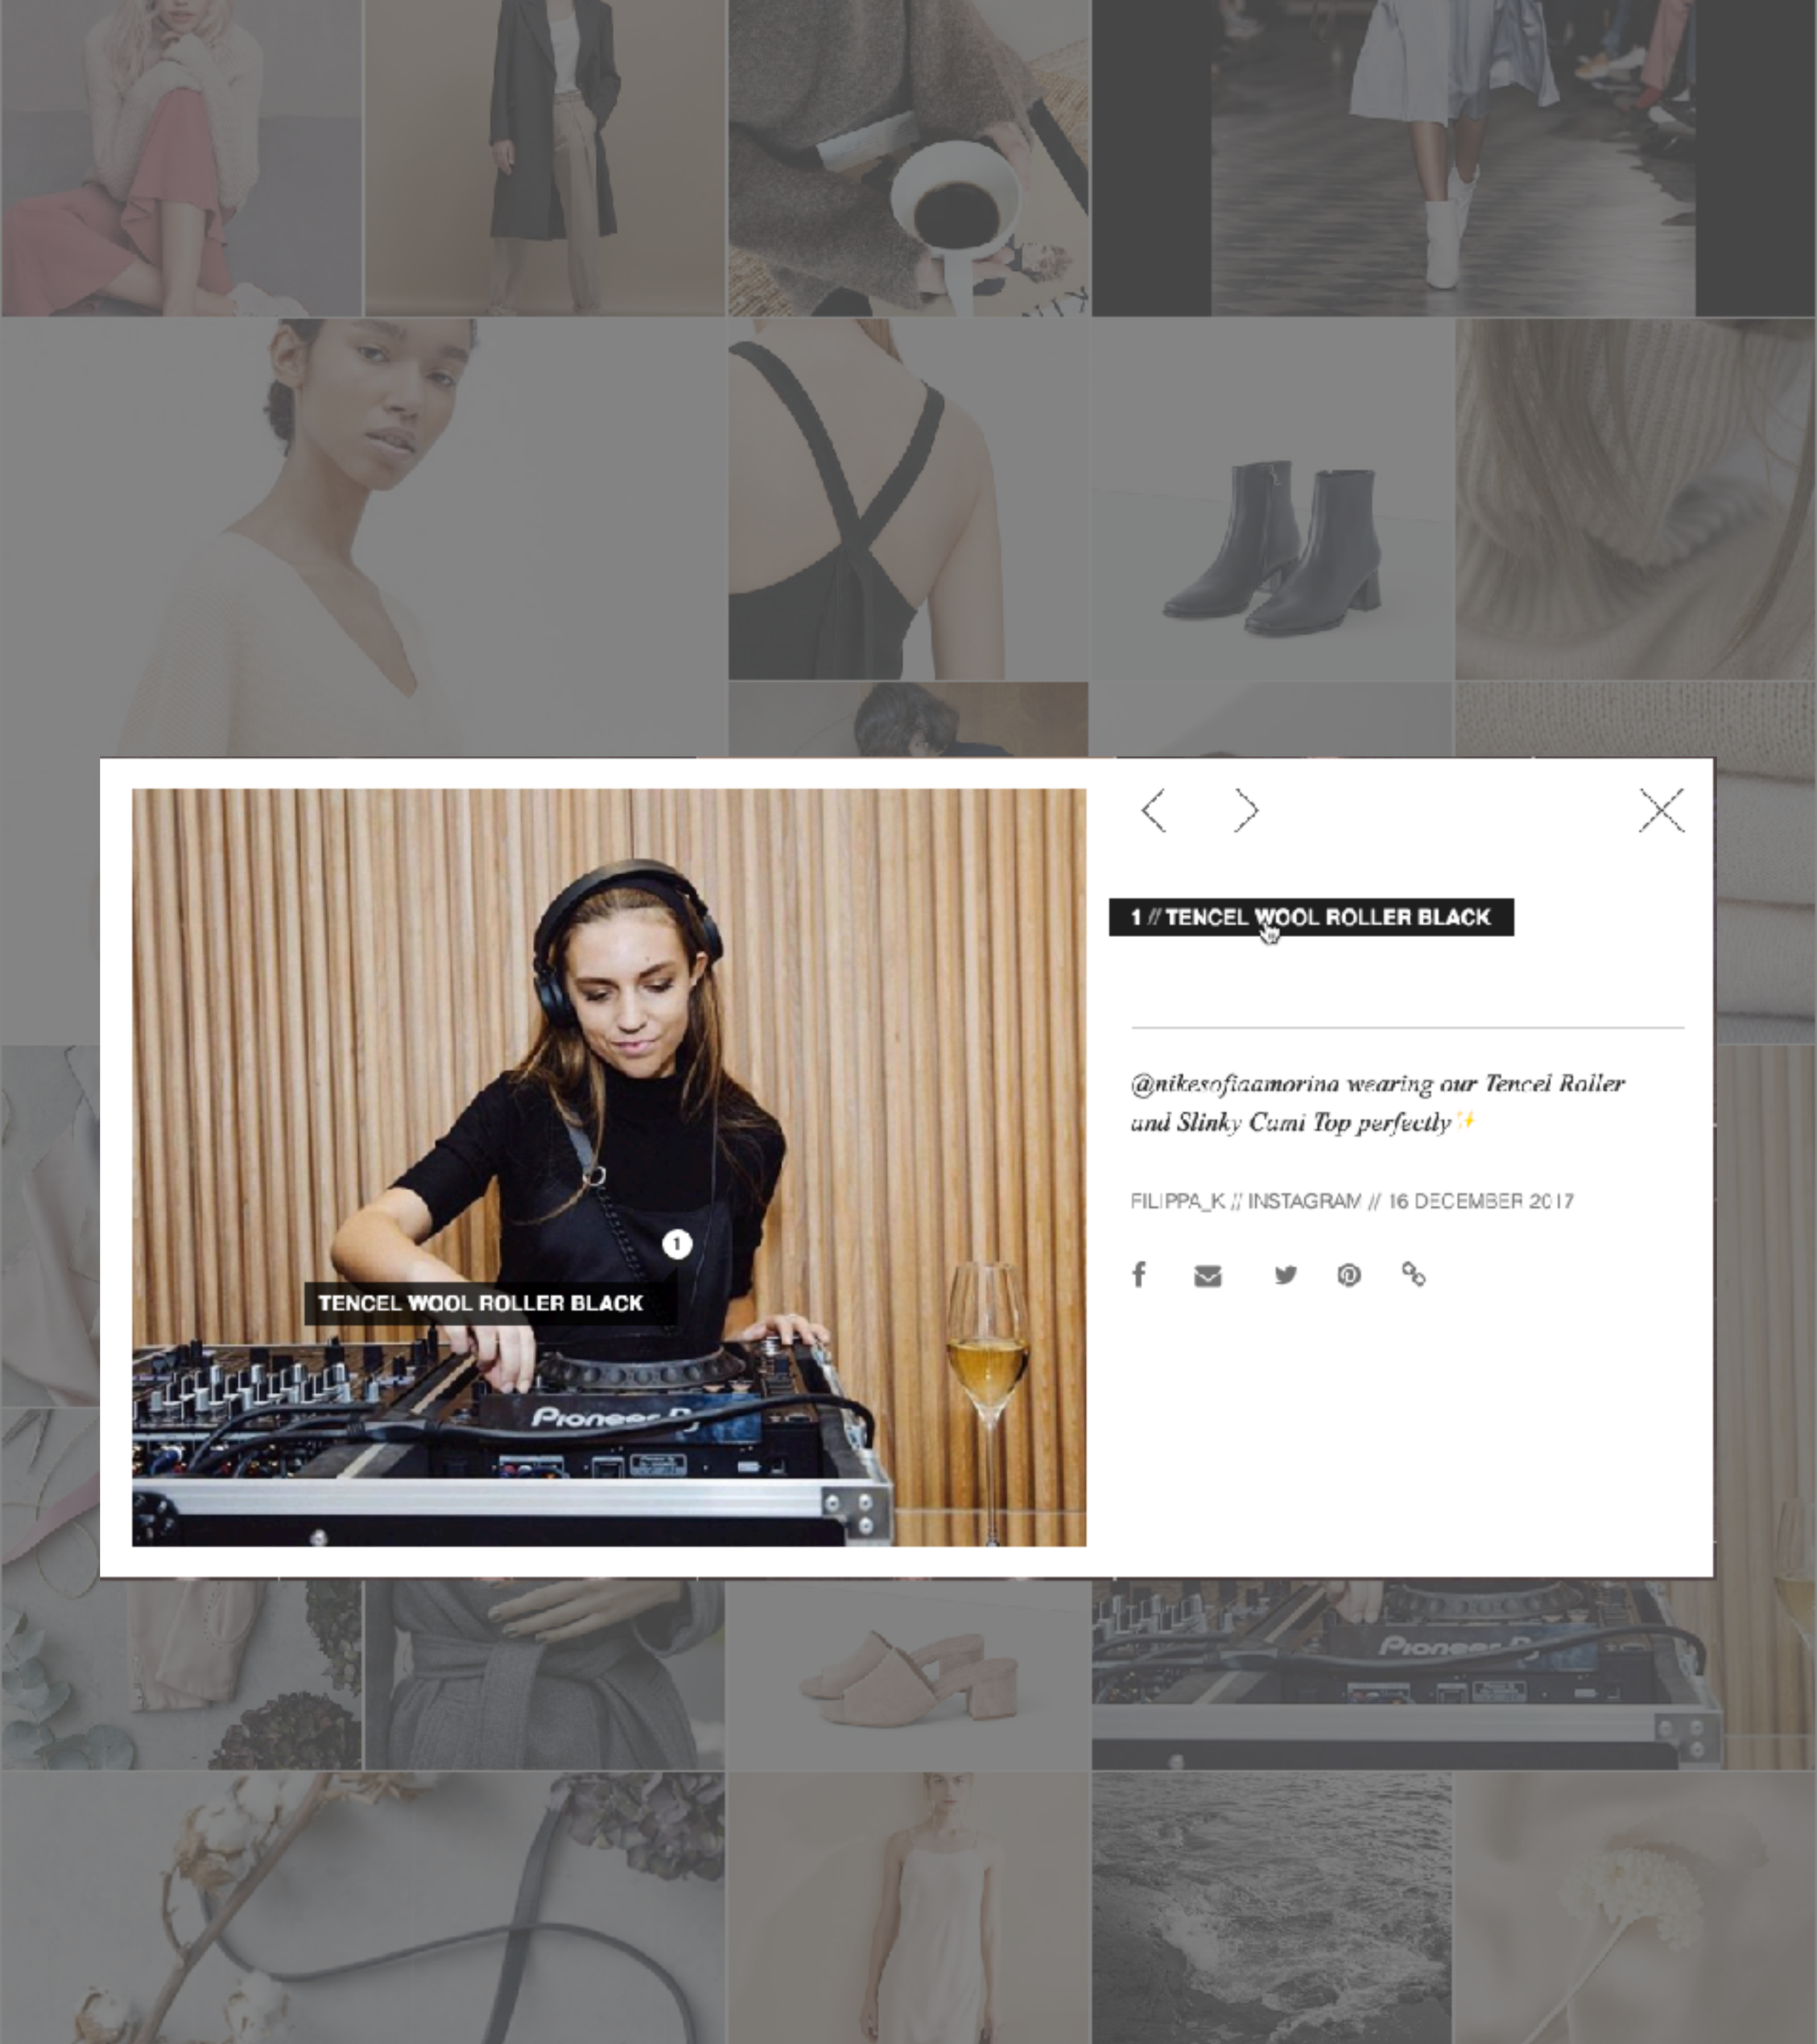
1

TENCEL WOOL ROLLER BLACK

Pioneer DJ

1 // TENCEL WOOL ROLLER BLACK

@nikesofiaamorina wearing our Tencel Roller and Slinky Cami Top perfectly✨

FILIPPA_K // INSTAGRAM // 16 DECEMBER 2017

Pioneer DJ